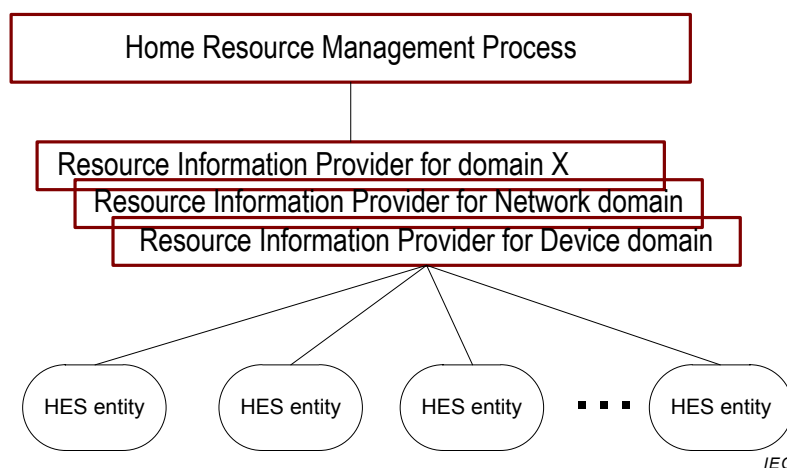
Home Resource Management Process

Resource Information Provider for domain X

Resource Information Provider for Network domain

Resource Information Provider for Device domain

HES entity

HES entity

HES entity

HES entity

IEC